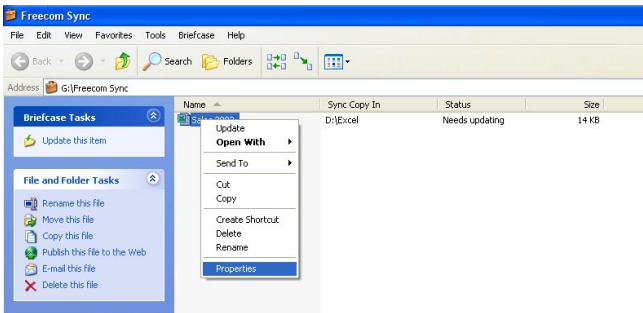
Freecom Sync

File Edit View Favorites Tools Briefcase Help

Back Search Folders

Address G:\Freecom Sync

Briefcase Tasks

Update this item

File and Folder Tasks

Rename this file
Move this file
Copy this file
Publish this file to the Web
E-mail this file
Delete this file

| Name | Sync Copy In | Status | Size |
|---|---|---|---|
| Sales 2002 | D:\Excel | Needs updating | 14 KB |

Update
Open With
Send To
Cut
Copy
Create Shortcut
Delete
Rename
Properties